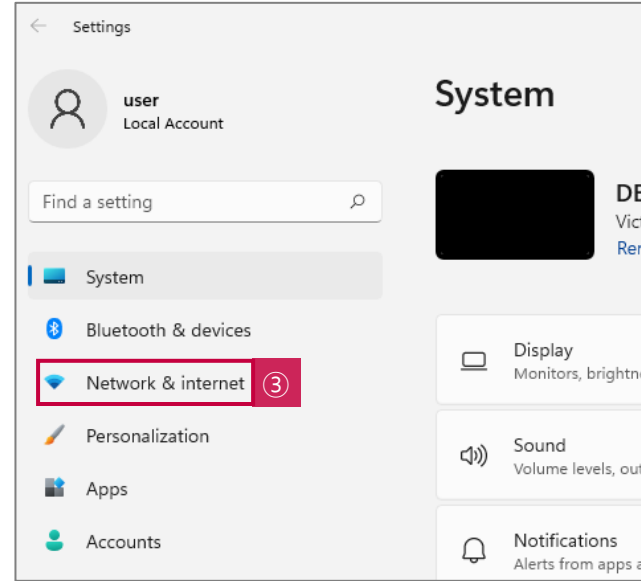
Settings

user
Local Account

Find a setting

System
Bluetooth & devices
Network & internet ③
Personalization
Apps
Accounts

System

DE
Vict
Ren

Display
Monitors, brightne

Sound
Volume levels, out

Notifications
Alerts from apps a